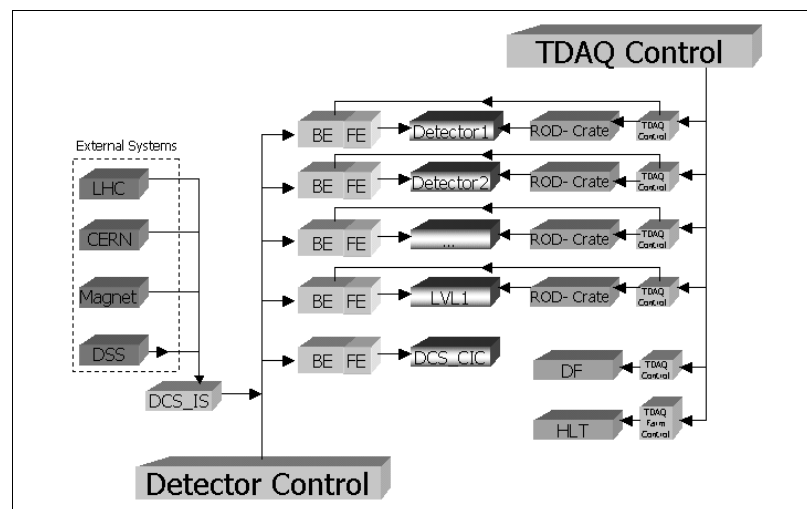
TDAQ Control

External Systems

LHC

CERN

Magnet

DSS

DCS_IS

BE FE Detector1 ROD- Crate TDAQ Control

BE FE Detector2 ROD- Crate TDAQ Control

BE FE ... ROD- Crate TDAQ Control

BE FE LVL1 ROD- Crate TDAQ Control

BE FE DCS_CIC

DF TDAQ Control

HLT TDAQ Farm Control

Detector Control